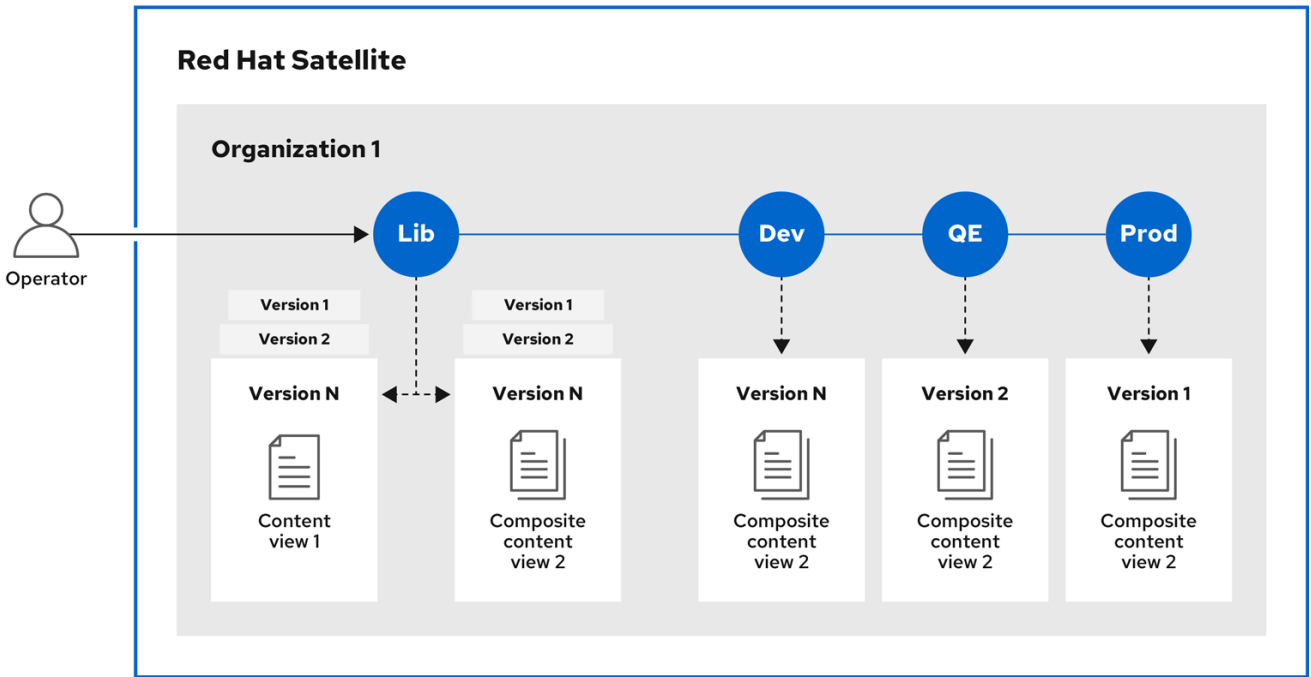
Red Hat Satellite

Organization 1

Operator

Lib

Dev

QE

Prod

Version 1

Version 2

Version N

Content view 1

Version 1

Version 2

Version N

Composite content view 2

Version N

Composite content view 2

Version 2

Composite content view 2

Version 1

Composite content view 2